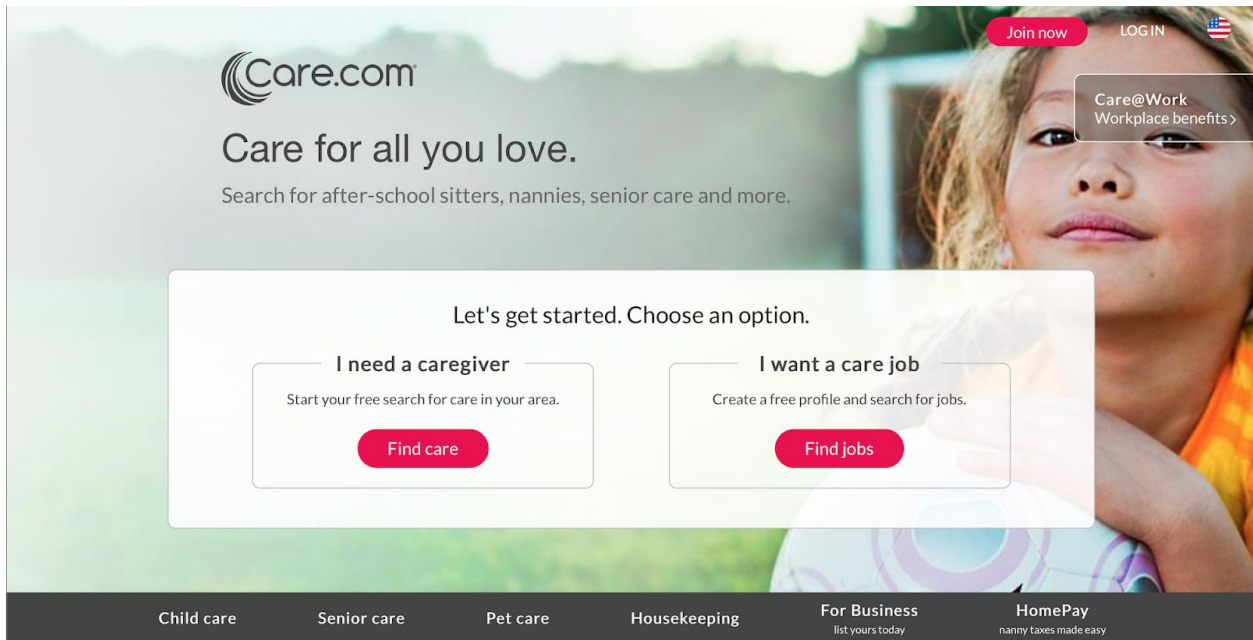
Join now LOG IN

Care.com

Care@Work
Workplace benefits >

Care for all you love.

Search for after-school sitters, nannies, senior care and more.

Let's get started. Choose an option.

I need a caregiver

Start your free search for care in your area.

Find care

I want a care job

Create a free profile and search for jobs.

Find jobs

Child care Senior care Pet care Housekeeping For Business list yours today HomePay nanny taxes made easy